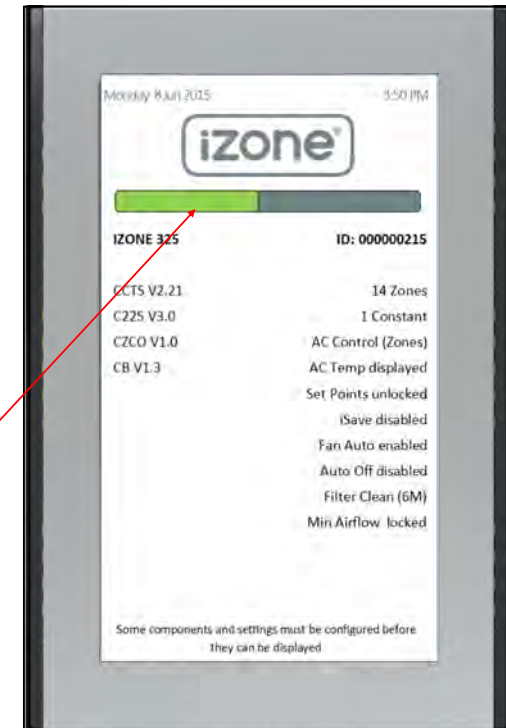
Monday 8 Jun 2015 3:50 PM

izone®

IZONE 325 ID: 000000215

CCTS V2.21 14 Zones
C225 V3.0 1 Constant
CZCO V1.0 AC Control (Zones)
CB V1.3 AC Temp displayed
Set Points unlocked
iSave disabled
Fan Auto enabled
Auto Off disabled
Filter Clean (6M)
Min Airflow locked

Some components and settings must be configured before they can be displayed